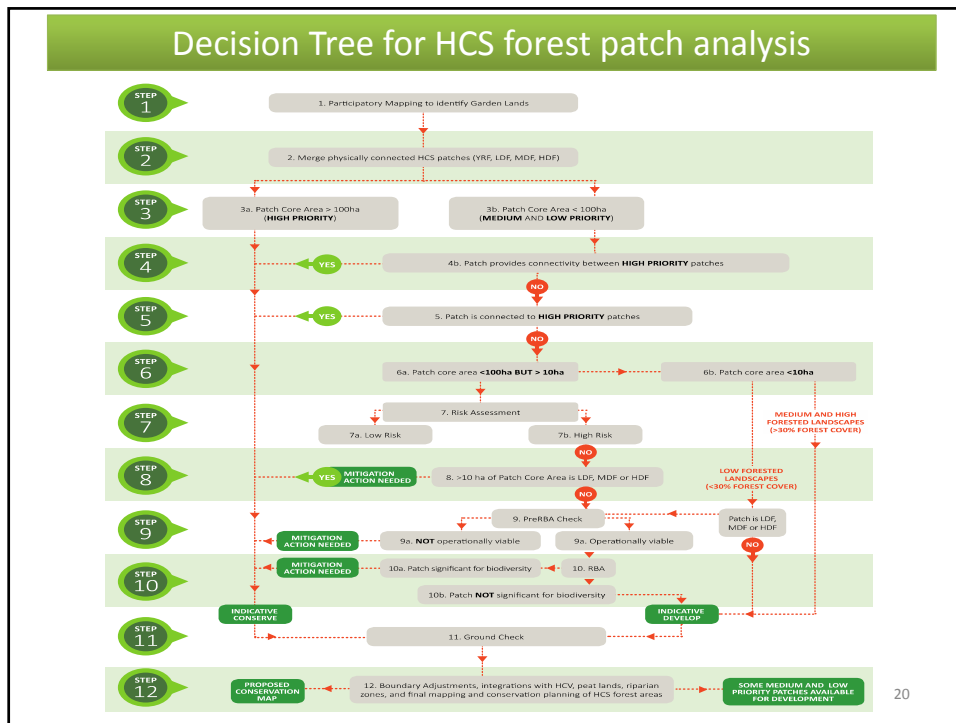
Decision Tree for HCS forest patch analysis

STEP 1
1. Participatory Mapping to identify Garden Lands

STEP 2
2. Merge physically connected HCS patches (YRF, LDF, MDF, HDF)

STEP 3
3a. Patch Core Area > 100ha (HIGH PRIORITY)
3b. Patch Core Area < 100ha (MEDIUM AND LOW PRIORITY)

STEP 4
YES
4b. Patch provides connectivity between HIGH PRIORITY patches
NO

STEP 5
YES
5. Patch is connected to HIGH PRIORITY patches
NO

STEP 6
6a. Patch core area <100ha BUT > 10ha
6b. Patch core area <10ha

STEP 7
7. Risk Assessment
7a. Low Risk
7b. High Risk
MEDIUM AND HIGH FORESTED LANDSCAPES (>30% FOREST COVER)
NO

STEP 8
YES
MITIGATION ACTION NEEDED
8. >10 ha of Patch Core Area is LDF, MDF or HDF
LOW FORESTED LANDSCAPES (<30% FOREST COVER)
NO

STEP 9
9. PreRBA Check
Patch is LDF, MDF or HDF
MITIGATION ACTION NEEDED
9a. NOT operationally viable
9a. Operationally viable
NO

STEP 10
MITIGATION ACTION NEEDED
10a. Patch significant for biodiversity
10. RBA
10b. Patch NOT significant for biodiversity

INDICATIVE CONSERVE
INDICATIVE DEVELOP

STEP 11
11. Ground Check

STEP 12
PROPOSED CONSERVATION MAP
12. Boundary Adjustments, integrations with HCV, peat lands, riparian zones, and final mapping and conservation planning of HCS forest areas
SOME MEDIUM AND LOW PRIORITY PATCHES AVAILABLE FOR DEVELOPMENT

20